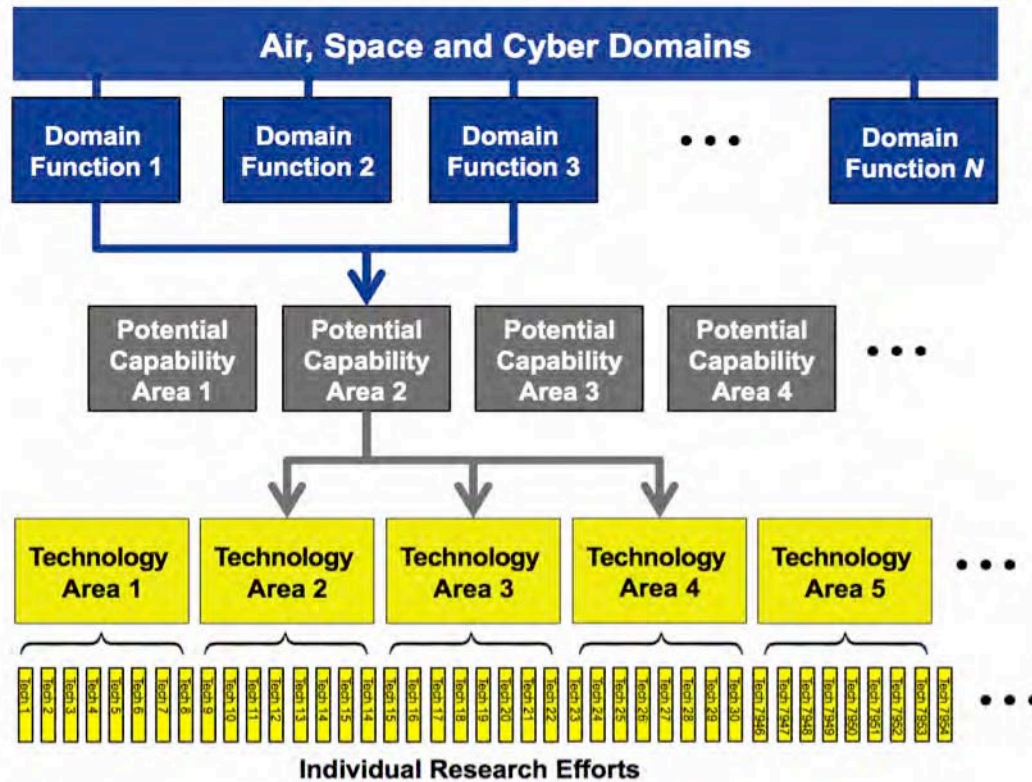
Air, Space and Cyber Domains

Domain Function 1

Domain Function 2

Domain Function 3

• • •

Domain Function *N*

Potential Capability Area 1

Potential Capability Area 2

Potential Capability Area 3

Potential Capability Area 4

• • •

Technology Area 1

Technology Area 2

Technology Area 3

Technology Area 4

Technology Area 5

• • •

Tech 1 Tech 2 Tech 3 Tech 4 Tech 5 Tech 6 Tech 7 Tech 8 Tech 9 Tech 10 Tech 11 Tech 12 Tech 13 Tech 14 Tech 15 Tech 14 Tech 15 Tech 16 Tech 17 Tech 18 Tech 19 Tech 20 Tech 21 Tech 22 Tech 23 Tech 24 Tech 25 Tech 26 Tech 27 Tech 28 Tech 29 Tech 30 Tech 7946 Tech 7947 Tech 7948 Tech 7949 Tech 7950 Tech 7951 Tech 7952 Tech 7953 Tech 7954

• • •

Individual Research Efforts